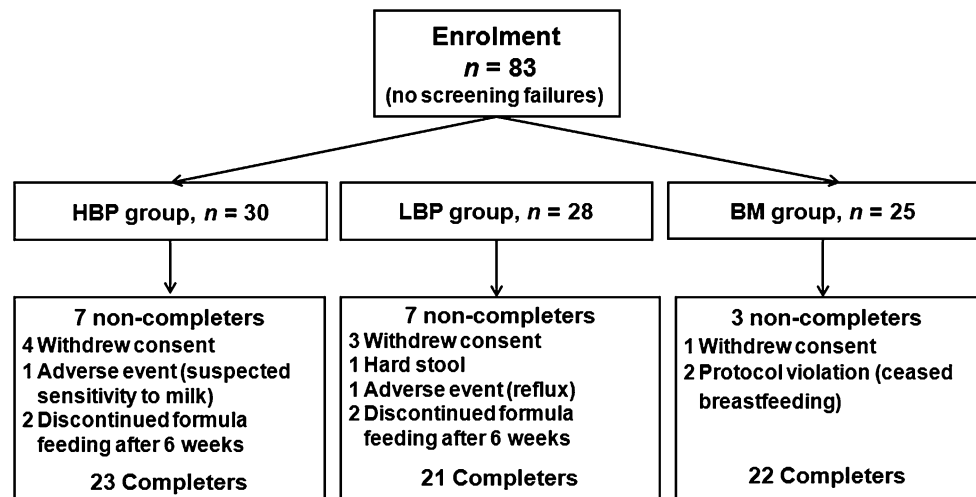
Enrolment
$n$ = 83
(no screening failures)

HBP group, $n$ = 30

LBP group, $n$ = 28

BM group, $n$ = 25

7 non-completers
4 Withdrew consent
1 Adverse event (suspected sensitivity to milk)
2 Discontinued formula feeding after 6 weeks

23 Completers

7 non-completers
3 Withdrew consent
1 Hard stool
1 Adverse event (reflux)
2 Discontinued formula feeding after 6 weeks

21 Completers

3 non-completers
1 Withdrew consent
2 Protocol violation (ceased breastfeeding)

22 Completers